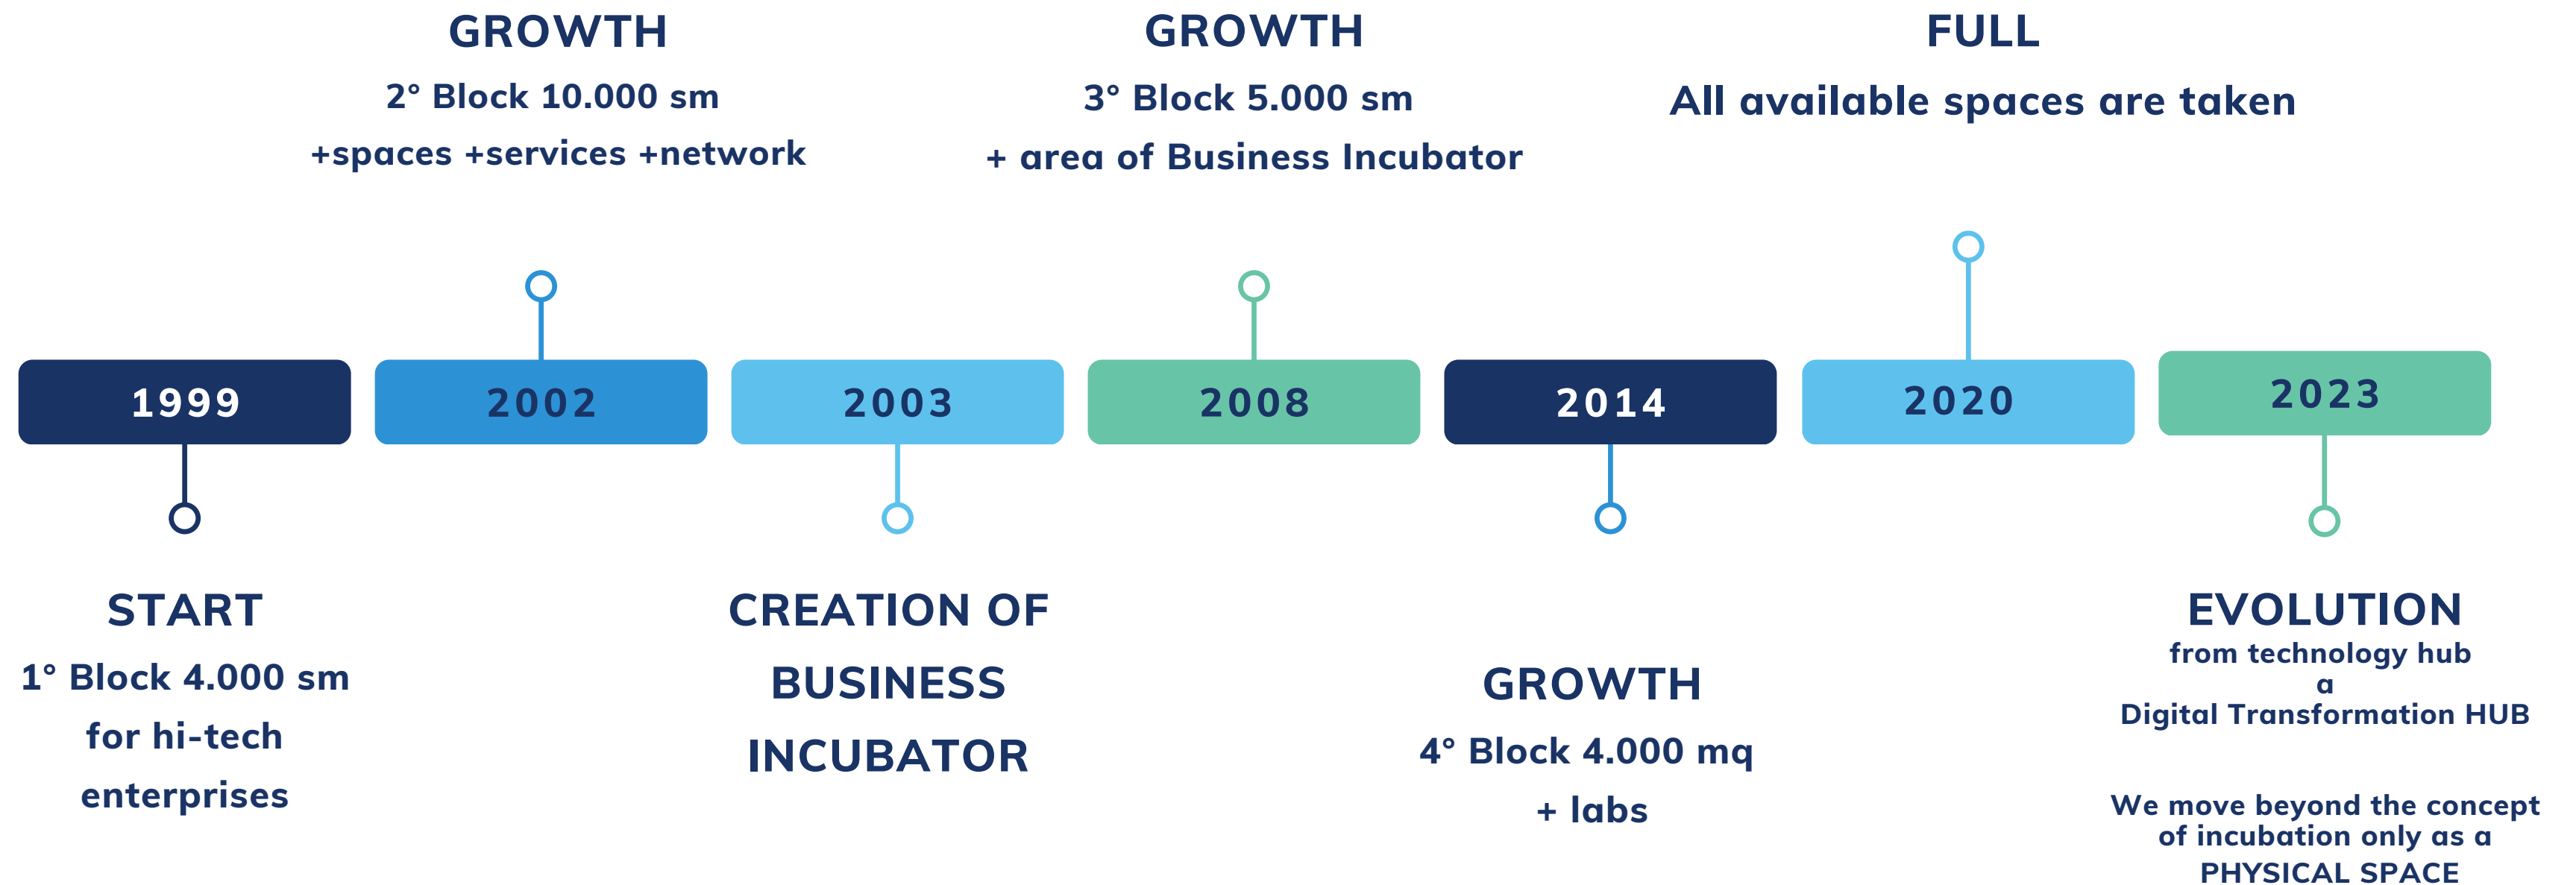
GROWTH
2° Block 10.000 sm
+spaces +services +network

GROWTH
3° Block 5.000 sm
+ area of Business Incubator

FULL
All available spaces are taken

1999

2002

2003

2008

2014

2020

2023

START
1° Block 4.000 sm
for hi-tech
enterprises

CREATION OF
BUSINESS
INCUBATOR

GROWTH
4° Block 4.000 mq
+ labs

EVOLUTION
from technology hub
a
Digital Transformation HUB

We move beyond the concept
of incubation only as a
PHYSICAL SPACE